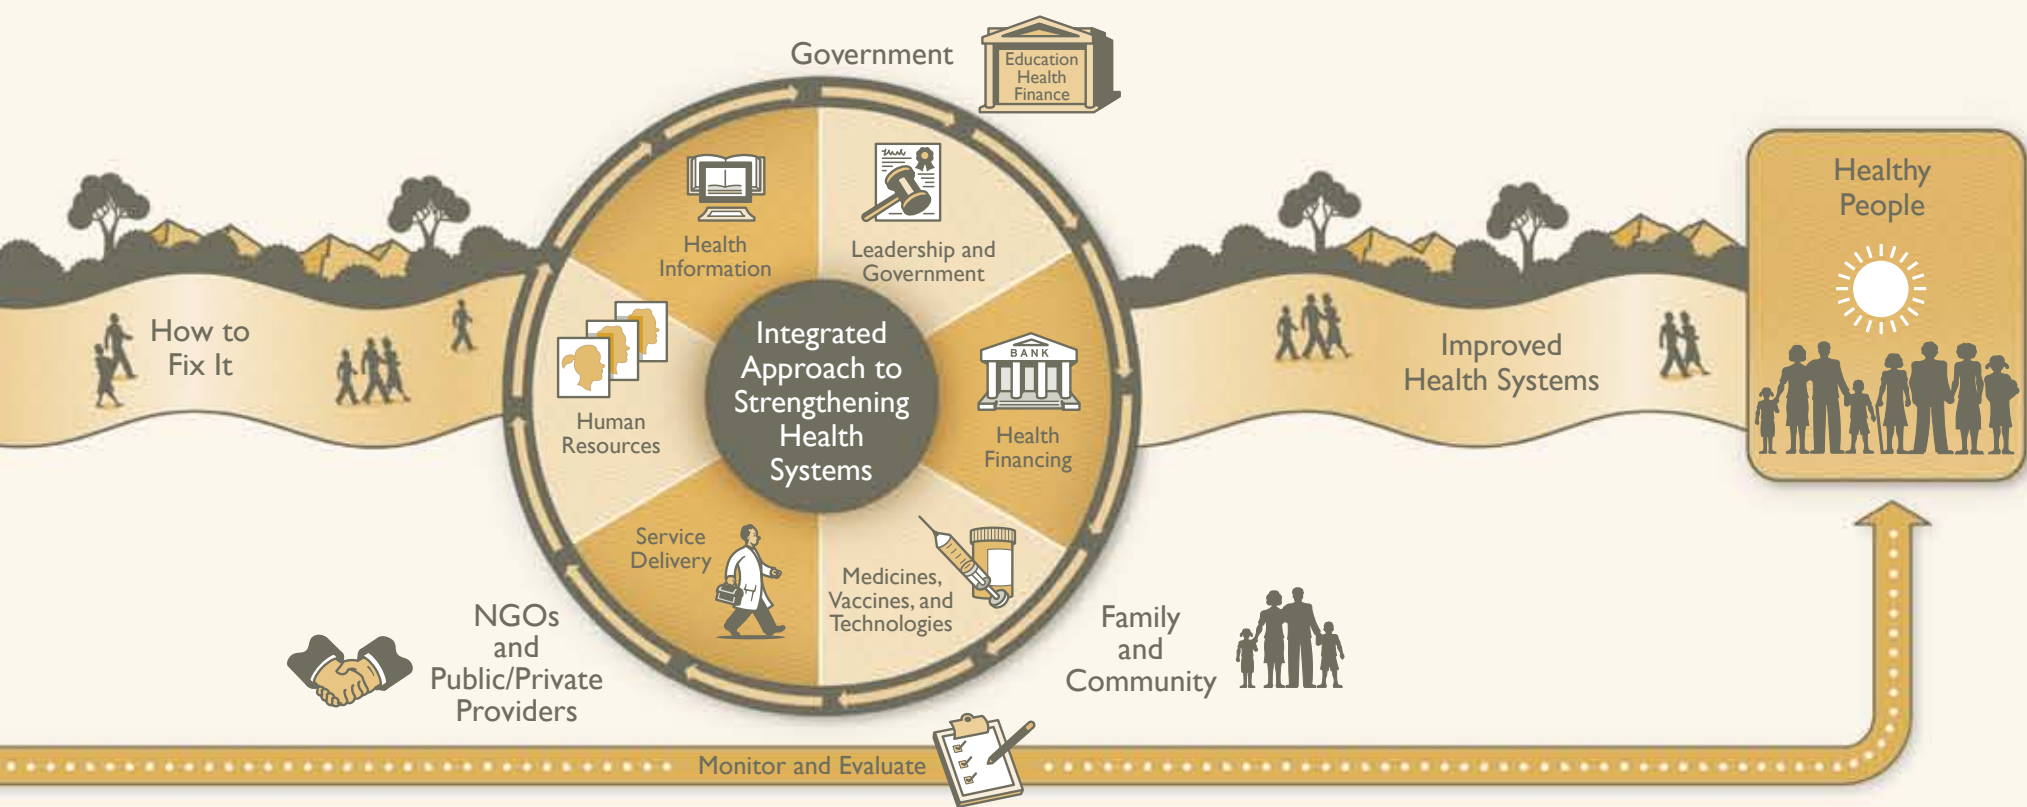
Government

Education
Health
Finance

Healthy
People

How to
Fix It

Health
Information

Leadership and
Government

Human
Resources

Integrated
Approach to
Strengthening
Health
Systems

BANK

Health
Financing

Improved
Health Systems

Service
Delivery

Medicines,
Vaccines, and
Technologies

NGOs
and
Public/Private
Providers

Family
and
Community

Monitor and Evaluate